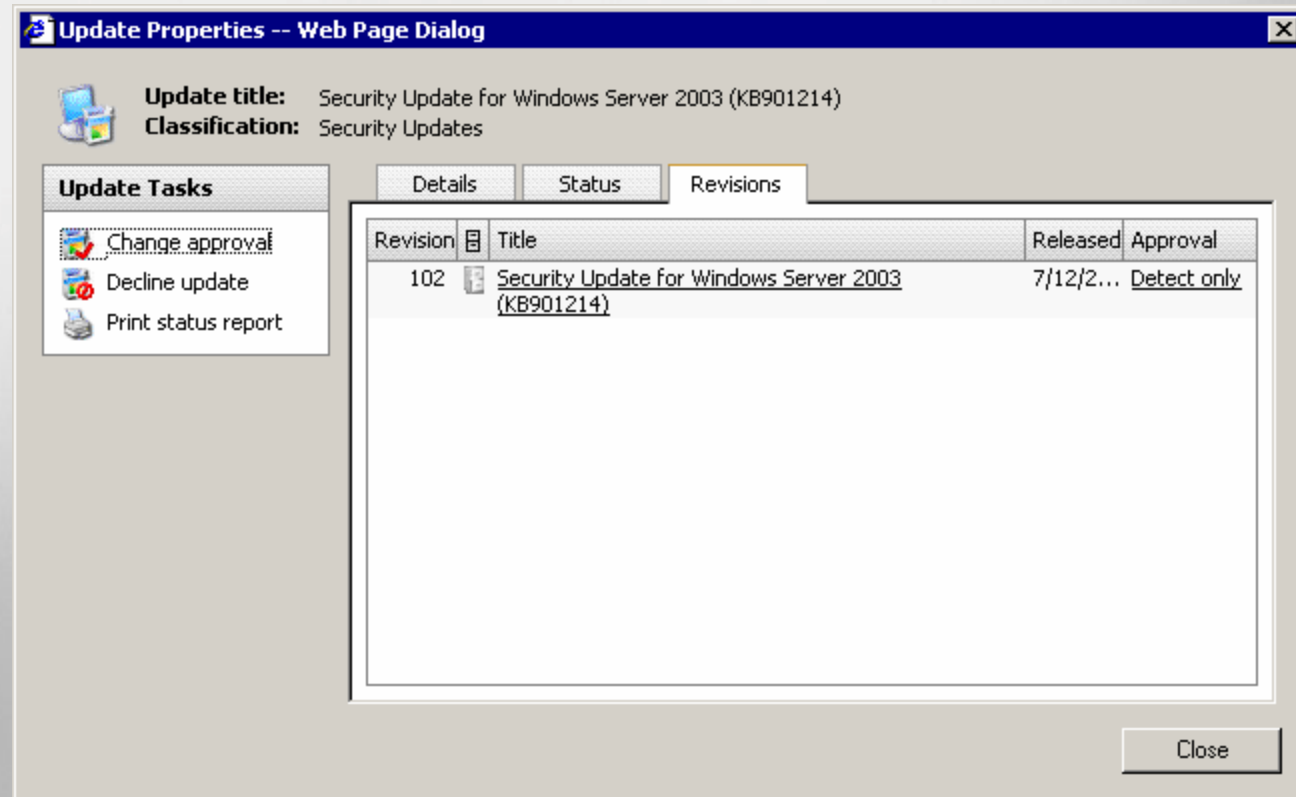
Update Properties -- Web Page Dialog

Update title: Security Update for Windows Server 2003 (KB901214)
Classification: Security Updates

Update Tasks
Change approval
Decline update
Print status report

Details Status Revisions

| Revision | | Title | Released | Approval |
|---|---|---|---|---|
| 102 | | Security Update for Windows Server 2003 (KB901214) | 7/12/2... | Detect only |

Close